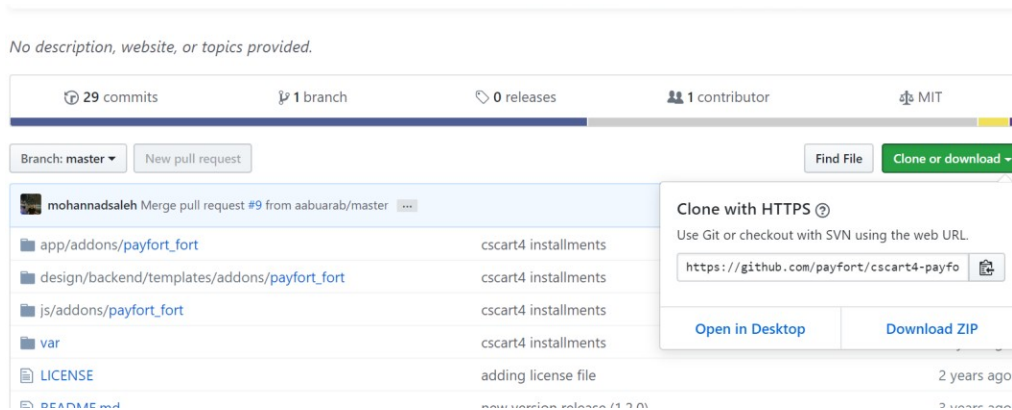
No description, website, or topics provided.

29 commits | 1 branch | 0 releases | 1 contributor | MIT

Branch: master ▾ | New pull request | Find File | Clone or download ▾

mohannadsaleh Merge pull request #9 from aabuarab/master ...

Clone with HTTPS ⓘ

Use Git or checkout with SVN using the web URL.

https://github.com/payfort/cscart4-payfo

Open in Desktop | Download ZIP

| | | |
|---|---|---|
| app/addons/payfort_fort | cscart4 installments | |
| design/backend/templates/addons/payfort_fort | cscart4 installments | |
| js/addons/payfort_fort | cscart4 installments | |
| var | cscart4 installments | |
| LICENSE | adding license file | 2 years ago |
| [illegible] | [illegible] | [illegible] |